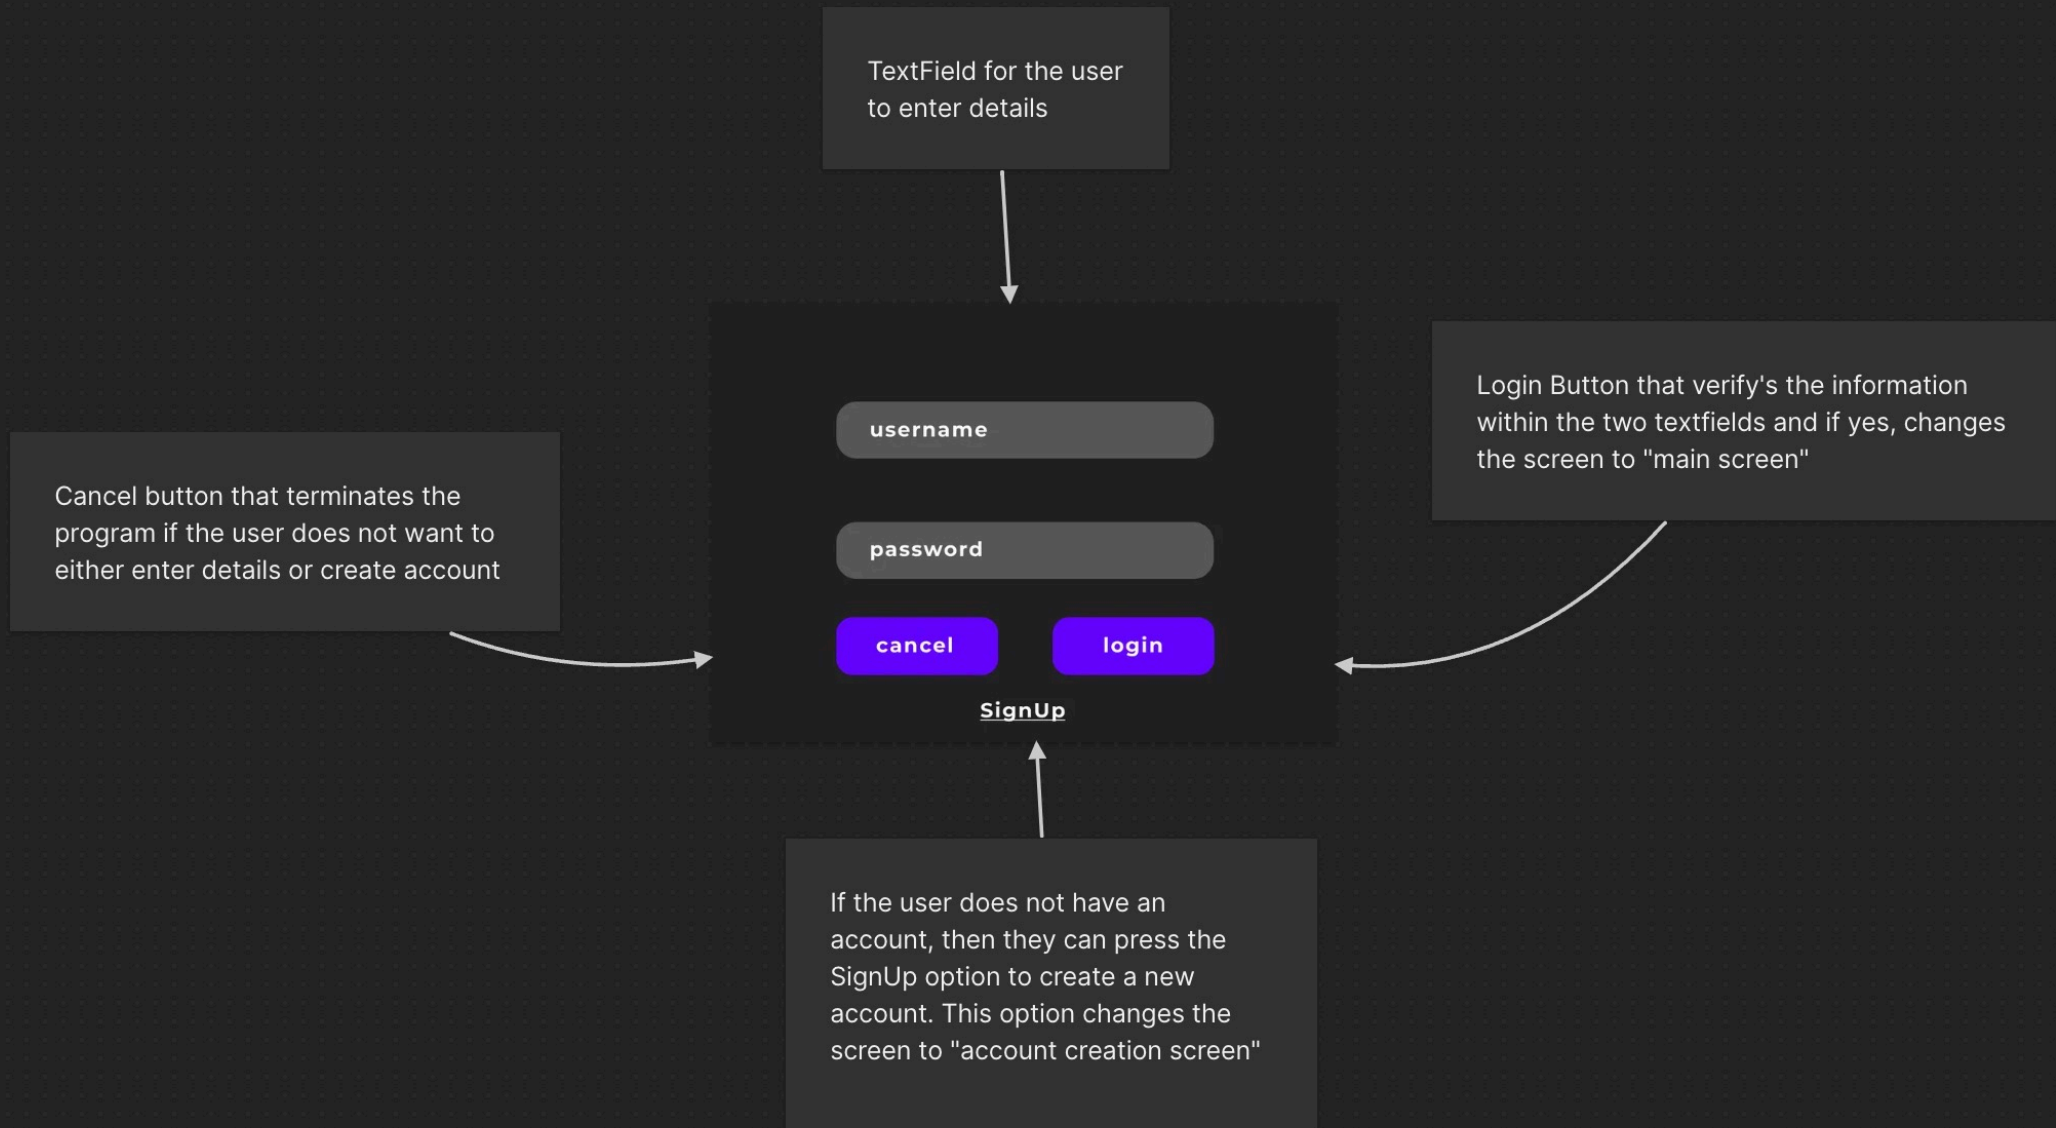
TextField for the user to enter details

Login Button that verify's the information within the two textfields and if yes, changes the screen to "main screen"

Cancel button that terminates the program if the user does not want to either enter details or create account

username

password

cancel

login

SignUp

If the user does not have an account, then they can press the SignUp option to create a new account. This option changes the screen to "account creation screen"